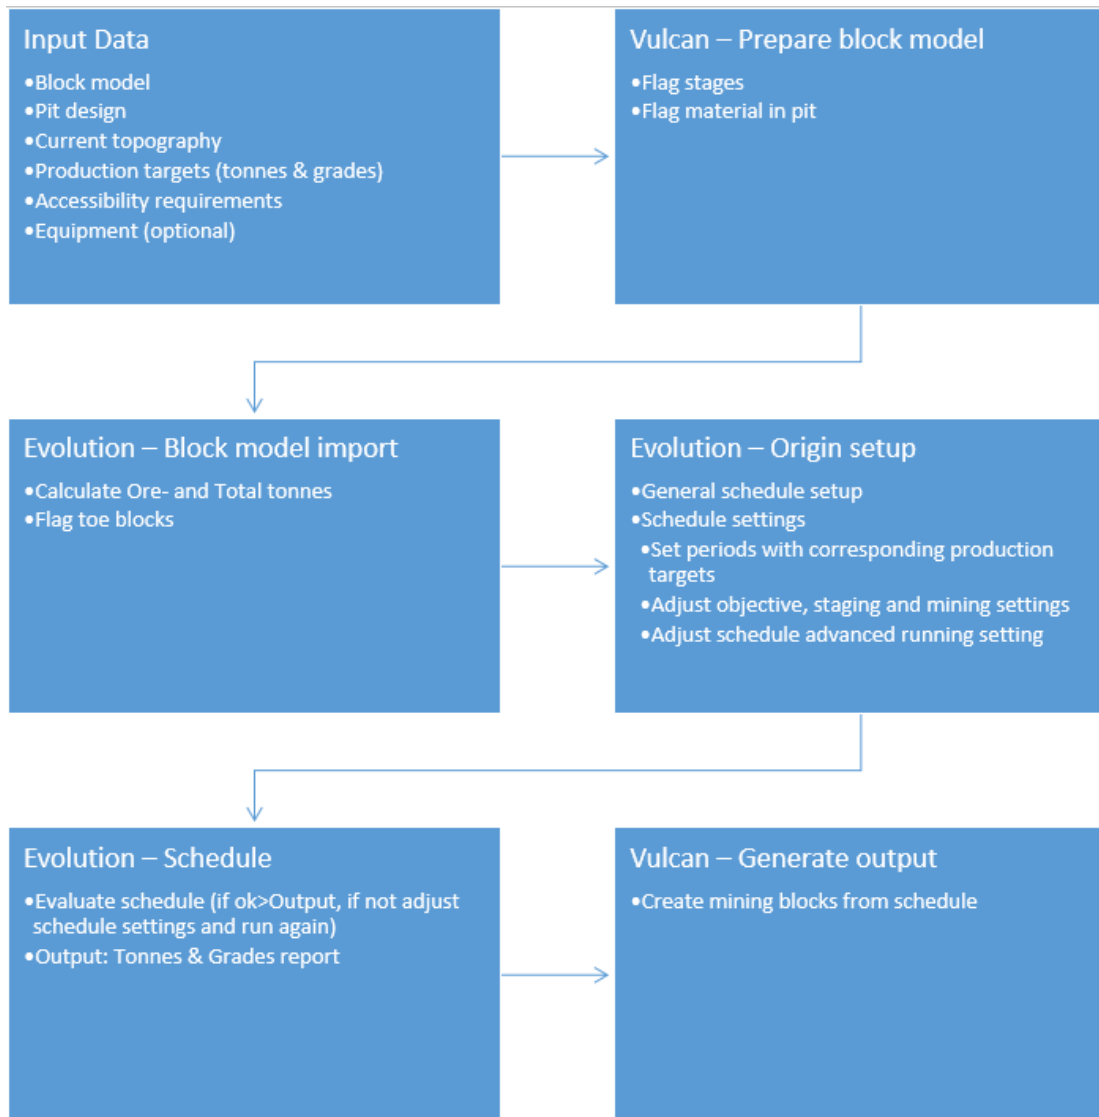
Input Data

•Block model
•Pit design
•Current topography
•Production targets (tonnes & grades)
•Accessibility requirements
•Equipment (optional)

Vulcan – Prepare block model

•Flag stages
•Flag material in pit

Evolution – Block model import

•Calculate Ore- and Total tonnes
•Flag toe blocks

Evolution – Origin setup

•General schedule setup
•Schedule settings
•Set periods with corresponding production targets
•Adjust objective, staging and mining settings
•Adjust schedule advanced running setting

Evolution – Schedule

•Evaluate schedule (if ok>Output, if not adjust schedule settings and run again)
•Output: Tonnes & Grades report

Vulcan – Generate output

•Create mining blocks from schedule